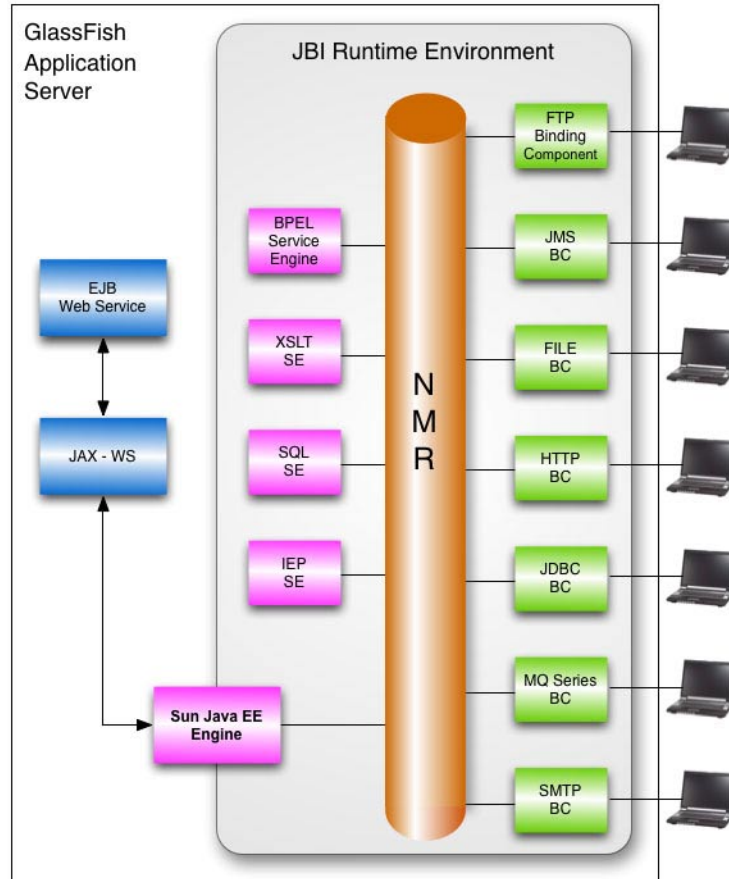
GlassFish Application Server

JBI Runtime Environment

EJB Web Service

JAX - WS

BPEL Service Engine

XSLT SE

SQL SE

IEP SE

Sun Java EE Engine

N
M
R

FTP Binding Component

JMS BC

FILE BC

HTTP BC

JDBC BC

MQ Series BC

SMTP BC